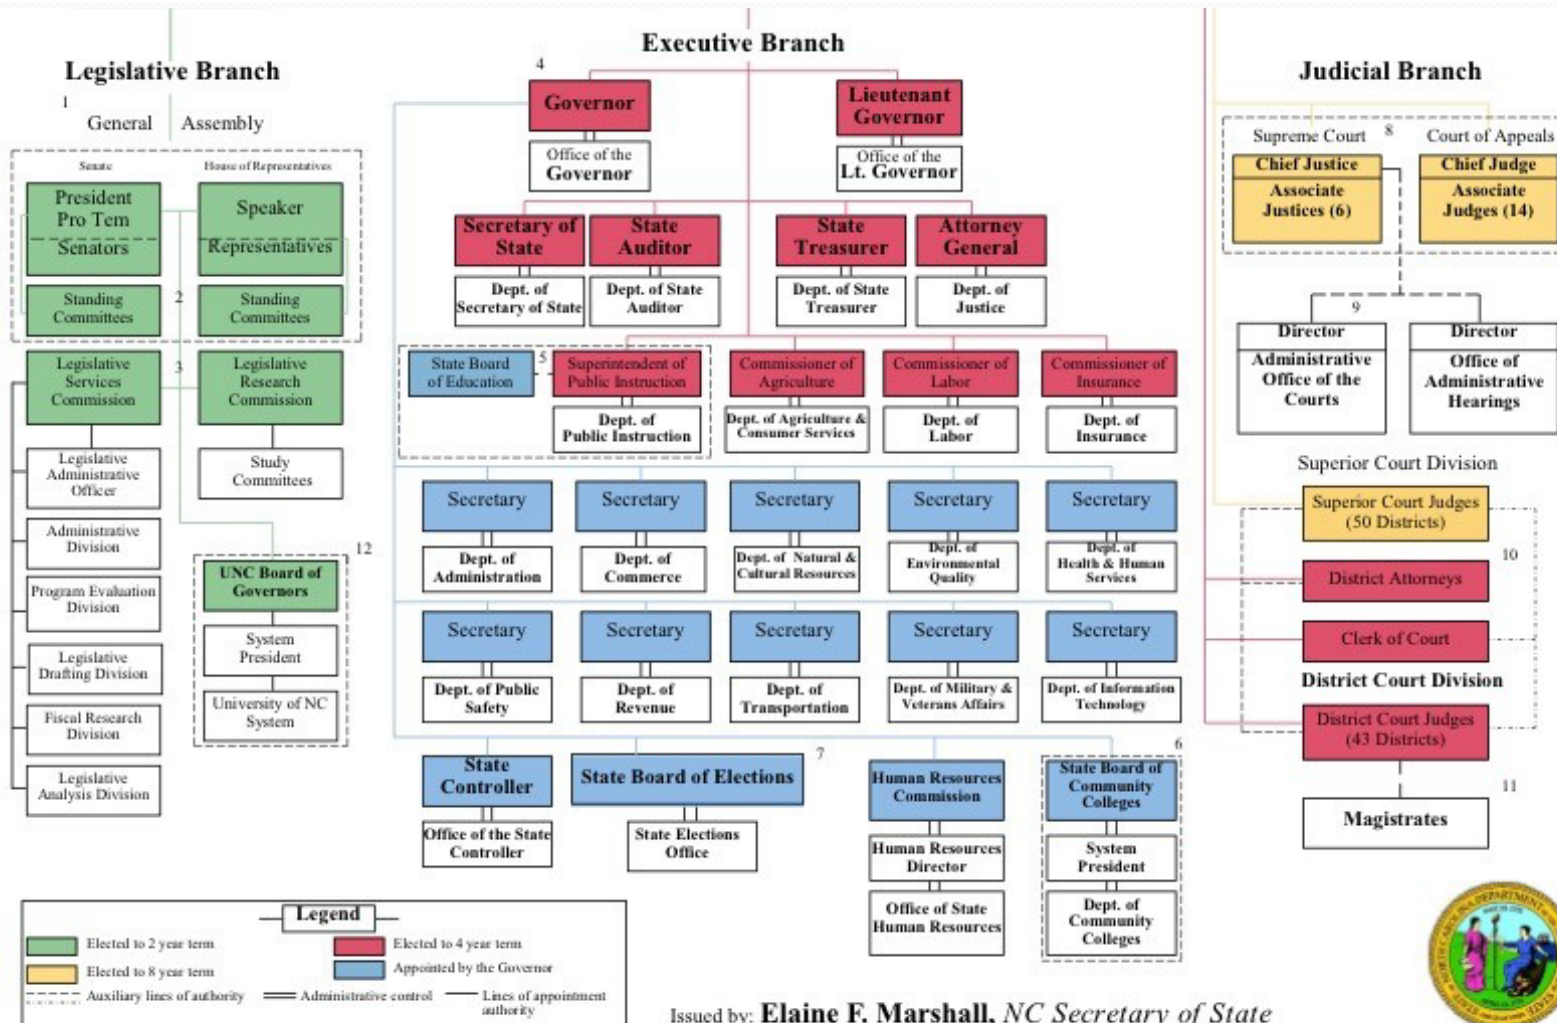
Legislative Branch

1

General Assembly

Senate

House of Representatives

President Pro Tem

Senators

Speaker

Representatives

Standing Committees

2

Standing Committees

Legislative Services Commission

3

Legislative Research Commission

Legislative Administrative Officer

Study Committees

Administrative Division

12

UNC Board of Governors

Program Evaluation Division

System President

Legislative Drafting Division

University of NC System

Fiscal Research Division

Legislative Analysis Division

Executive Branch

4

Governor

Office of the Governor

Lieutenant Governor

Office of the Lt. Governor

Secretary of State

Dept. of Secretary of State

State Auditor

Dept. of State Auditor

State Treasurer

Dept. of State Treasurer

Attorney General

Dept. of Justice

State Board of Education

5

Superintendent of Public Instruction

Dept. of Public Instruction

Commissioner of Agriculture

Dept. of Agriculture & Consumer Services

Commissioner of Labor

Dept. of Labor

Commissioner of Insurance

Dept. of Insurance

Secretary

Dept. of Administration

Secretary

Dept. of Commerce

Secretary

Dept. of Natural & Cultural Resources

Secretary

Dept. of Environmental Quality

Secretary

Dept. of Health & Human Services

Secretary

Dept. of Public Safety

Secretary

Dept. of Revenue

Secretary

Dept. of Transportation

Secretary

Dept. of Military & Veterans Affairs

Secretary

Dept. of Information Technology

State Controller

Office of the State Controller

State Board of Elections

7

State Elections Office

Human Resources Commission

Human Resources Director

Office of State Human Resources

6

State Board of Community Colleges

System President

Dept. of Community Colleges

Judicial Branch

Supreme Court

8

Court of Appeals

Chief Justice

Associate Justices (6)

Chief Judge

Associate Judges (14)

9

Director

Administrative Office of the Courts

Director

Office of Administrative Hearings

Superior Court Division

Superior Court Judges (50 Districts)

10

District Attorneys

Clerk of Court

District Court Division

District Court Judges (43 Districts)

11

Magistrates

Legend

Elected to 2 year term

Elected to 4 year term

Elected to 8 year term

Appointed by the Governor

Auxiliary lines of authority

Administrative control

Lines of appointment authority

Issued by: Elaine F. Marshall, NC Secretary of State